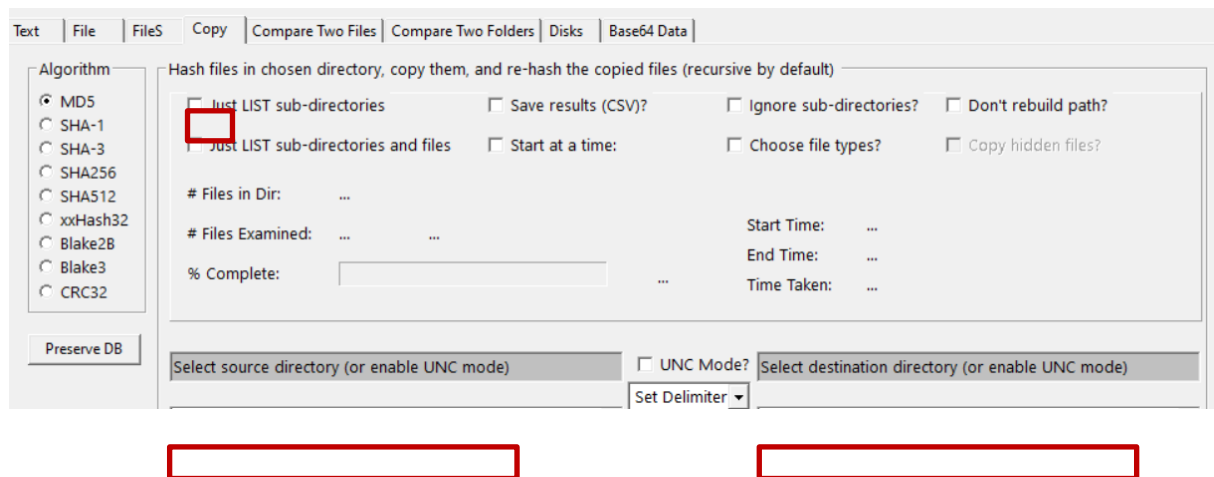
Text | File | FileS | Copy | Compare Two Files | Compare Two Folders | Disks | Base64 Data

Algorithm
MD5
SHA-1
SHA-3
SHA256
SHA512
xxHash32
Blake2B
Blake3
CRC32

Preserve DB

Hash files in chosen directory, copy them, and re-hash the copied files (recursive by default)

Just LIST sub-directories
Save results (CSV)?
Ignore sub-directories?
Don't rebuild path?
Just LIST sub-directories and files
Start at a time:
Choose file types?
Copy hidden files?

# Files in Dir: ...
# Files Examined: ... ...
% Complete: ...

Start Time: ...
End Time: ...
Time Taken: ...

Select source directory (or enable UNC mode)
UNC Mode?
Select destination directory (or enable UNC mode)
Set Delimiter